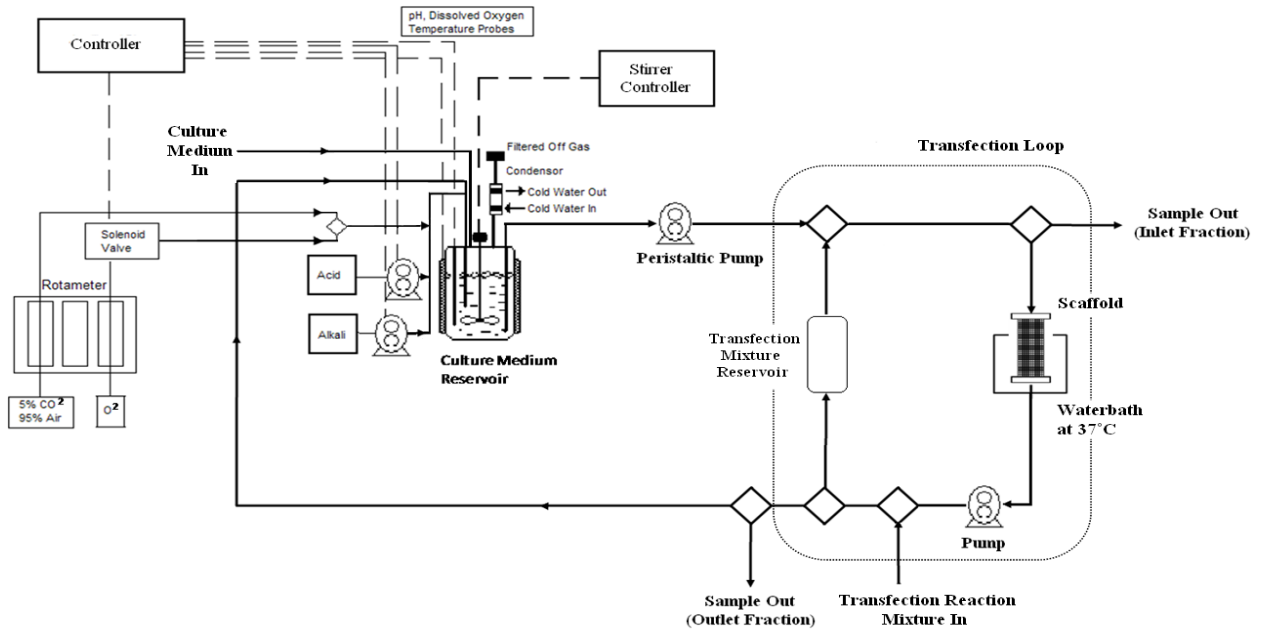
Controller

pH, Dissolved Oxygen Temperature Probes

Stirrer Controller

Culture Medium In

Filtered Off Gas

Condensor

Cold Water Out

Cold Water In

Transfection Loop

Sample Out (Inlet Fraction)

Solenoid Valve

Rotameter

Acid

Alkali

Culture Medium Reservoir

Peristaltic Pump

Scaffold

Transfection Mixture Reservoir

5% CO$^2$ 95% Air

O$^2$

Waterbath at 37°C

Pump

Sample Out (Outlet Fraction)

Transfection Reaction Mixture In